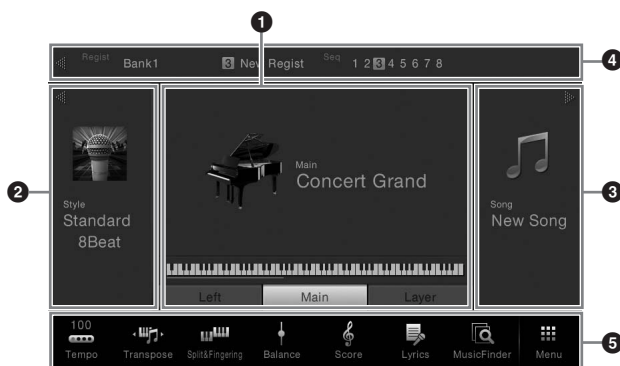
1

Regist Bank1 3 New Regist Seq 1 2 3 4 5 6 7 8

4

2

Style
Standard
8Beat

Main
Concert Grand

Left Main Layer

Song
New Song

3

100
Tempo

Transpose

Split&Fingering

Balance

Score

Lyrics

MusicFinder

Menu

5